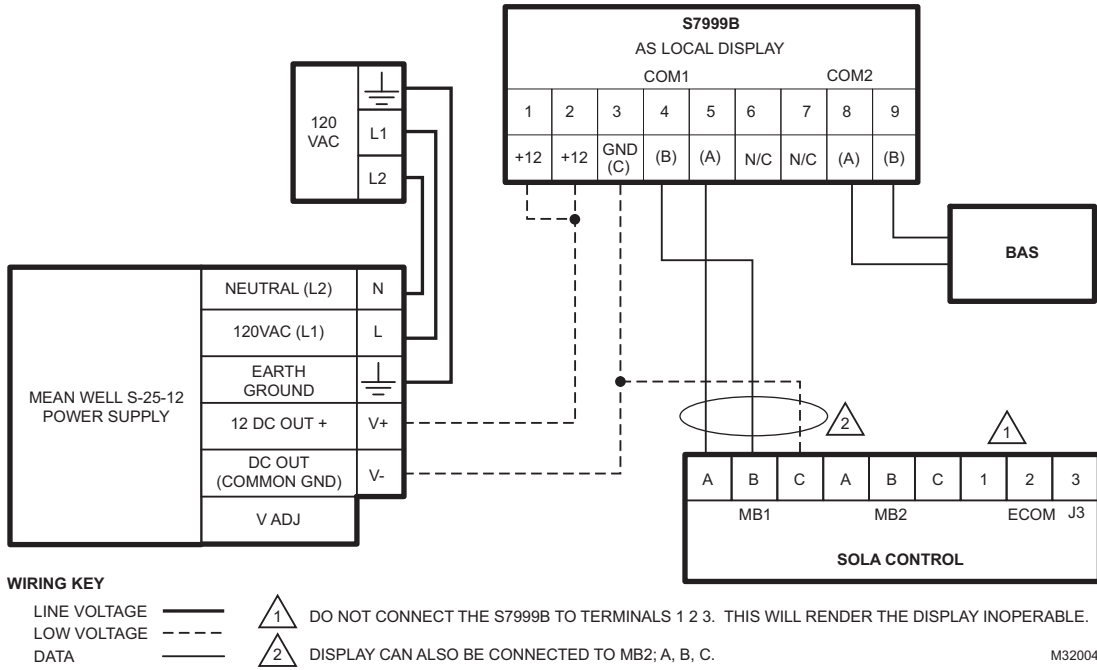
S7999B
AS LOCAL DISPLAY

COM1 COM2

| 1 | 2 | 3 | 4 | 5 | 6 | 7 | 8 | 9 |
|---|---|---|---|---|---|---|---|---|
| +12 | +12 | GND (C) | (B) | (A) | N/C | N/C | (A) | (B) |

120 VAC

L1

L2

BAS

MEAN WELL S-25-12 POWER SUPPLY

NEUTRAL (L2) N

120VAC (L1) L

EARTH GROUND

12 DC OUT + V+

DC OUT (COMMON GND) V-

V ADJ

2

1

| A | B | C | A | B | C | 1 | 2 | 3 |
|---|---|---|---|---|---|---|---|---|

MB1 MB2 ECOM J3

SOLA CONTROL

WIRING KEY

LINE VOLTAGE

LOW VOLTAGE

DATA

1 DO NOT CONNECT THE S7999B TO TERMINALS 1 2 3. THIS WILL RENDER THE DISPLAY INOPERABLE.

2 DISPLAY CAN ALSO BE CONNECTED TO MB2; A, B, C.

M32004